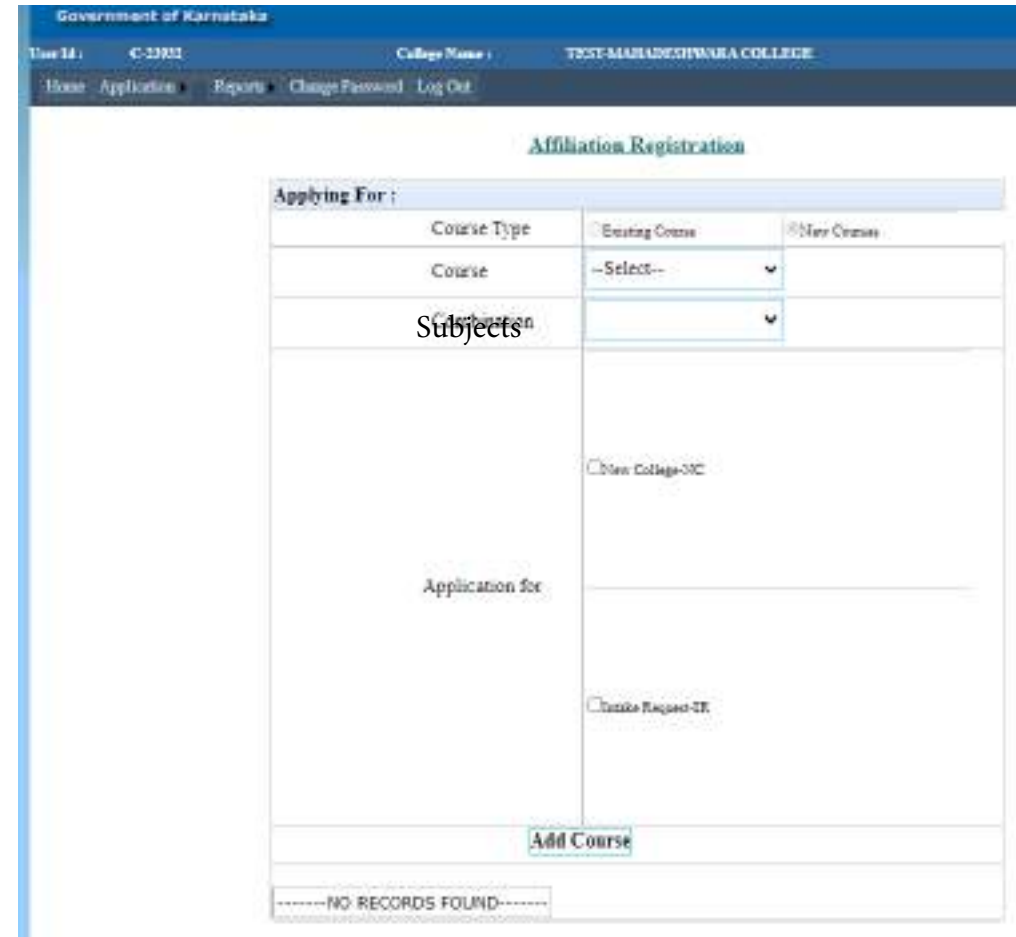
Government of Karnataka

User Id : C-23032 College Name : TEST-MAHADESHWARA COLLEGE

Home Application Reports Change Password Log Out

Affiliation Registration

Applying For :

| Course Type | Existing Course | New Courses |
|---|---|---|
| Course | --Select-- | |
| Subjects | | |
| Application for | New College-NC<br>Intake Request-IR | |

Add Course

-------NO RECORDS FOUND-------